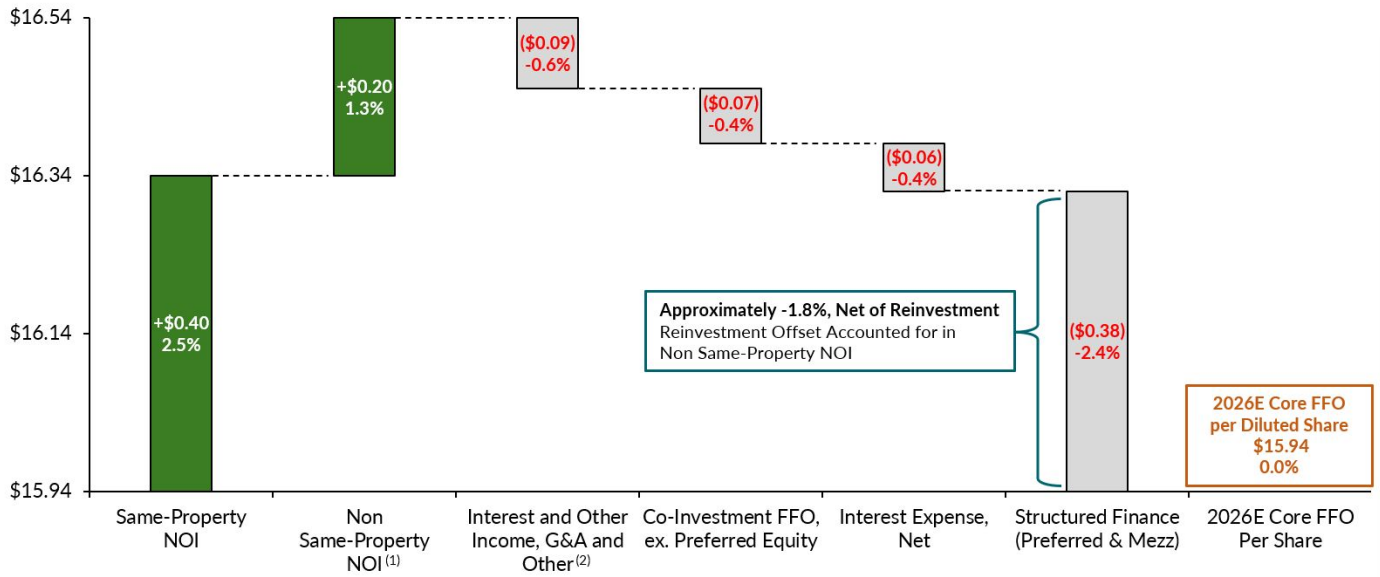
$16.54

$16.34

$16.14

$15.94

+$0.40
2.5%

+$0.20
1.3%

($0.09)
-0.6%

($0.07)
-0.4%

($0.06)
-0.4%

Approximately -1.8%, Net of Reinvestment
Reinvestment Offset Accounted for in Non Same-Property NOI

($0.38)
-2.4%

2026E Core FFO per Diluted Share
$15.94
0.0%

Same-Property NOI

Non Same-Property NOI $^{(1)}$

Interest and Other Income, G&A and Other $^{(2)}$

Co-Investment FFO, ex. Preferred Equity

Interest Expense, Net

Structured Finance (Preferred & Mezz)

2026E Core FFO Per Share